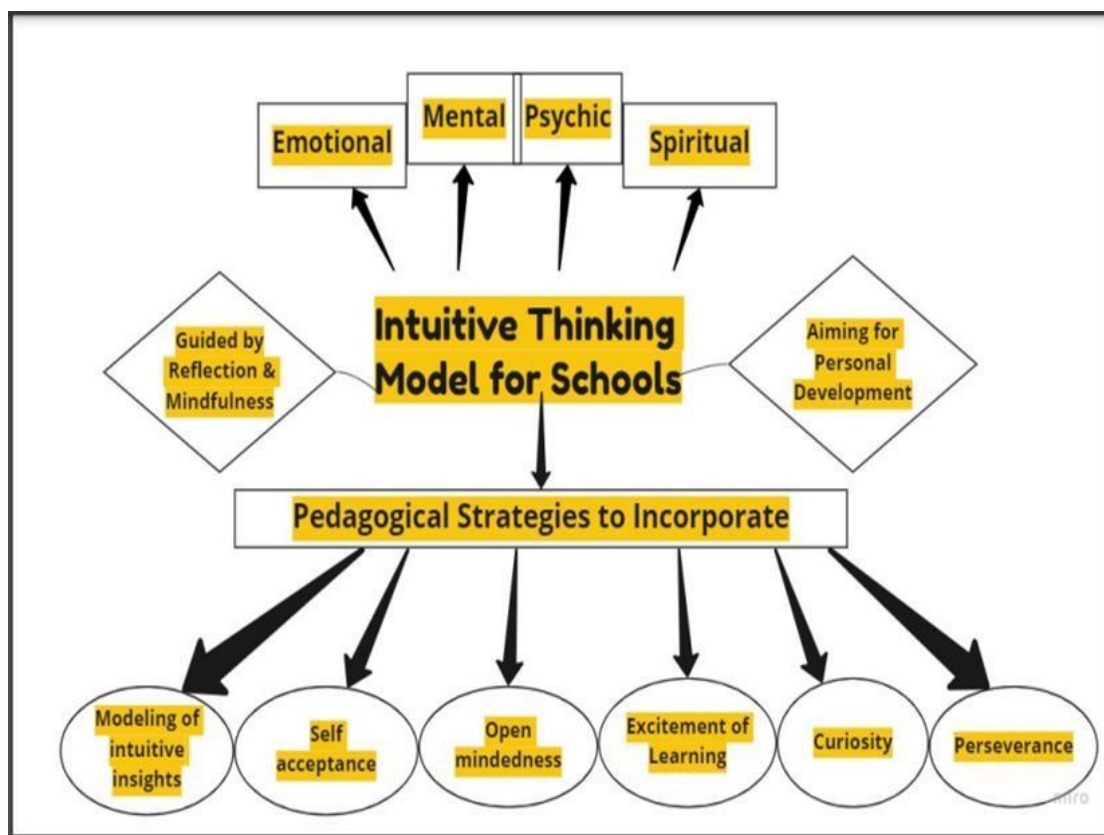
Emotional

Mental

Psychic

Spiritual

Guided by Reflection & Mindfulness

Intuitive Thinking Model for Schools

Aiming for Personal Development

Pedagogical Strategies to Incorporate

Modeling of intuitive insights

Self acceptance

Open mindedness

Excitement of Learning

Curiosity

Perseverance

miro